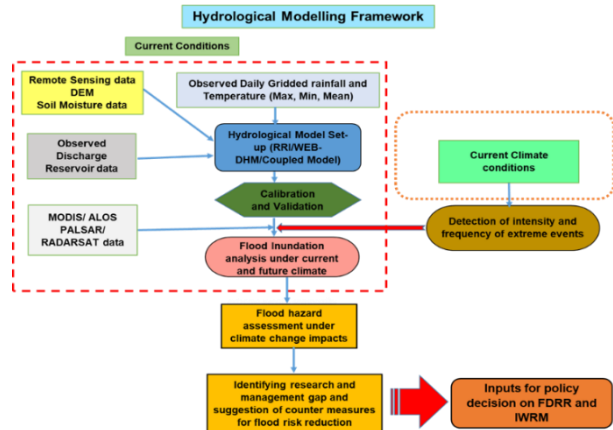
Hydrological Modelling Framework

Current Conditions

Remote Sensing data
DEM
Soil Moisture data

Observed Daily Gridded rainfall and Temperature (Max, Min, Mean)

Observed Discharge
Reservoir data

Hydrological Model Set-up (RRI/WEB-DHM/Coupled Model)

Current Climate conditions

Calibration and Validation

MODIS/ ALOS PALSAR/ RADARSAT data

Detection of intensity and frequency of extreme events

Flood Inundation analysis under current and future climate

Flood hazard assessment under climate change impacts

Identifying research and management gap and suggestion of counter measures for flood risk reduction

Inputs for policy decision on FDRR and IWRM